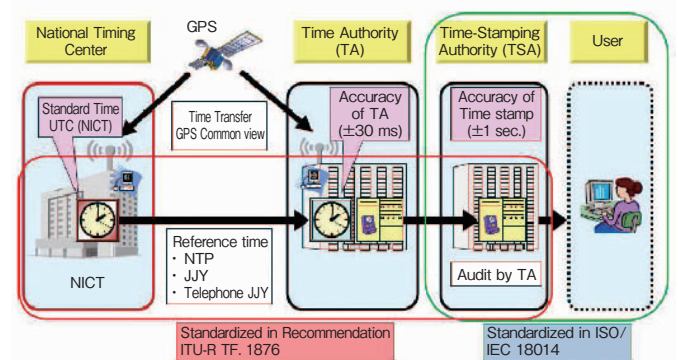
National Timing Center

GPS

Time Authority (TA)

Time-Stamping Authority (TSA)

User

Standard Time UTC (NICT)

Time Transfer GPS Common view

Accuracy of TA (±30 ms)

Accuracy of Time stamp (±1 sec.)

NICT

Reference time
・ NTP
・ JJY
・ Telephone JJY

Audit by TA

Standardized in Recommendation ITU-R TF. 1876

Standardized in ISO/IEC 18014